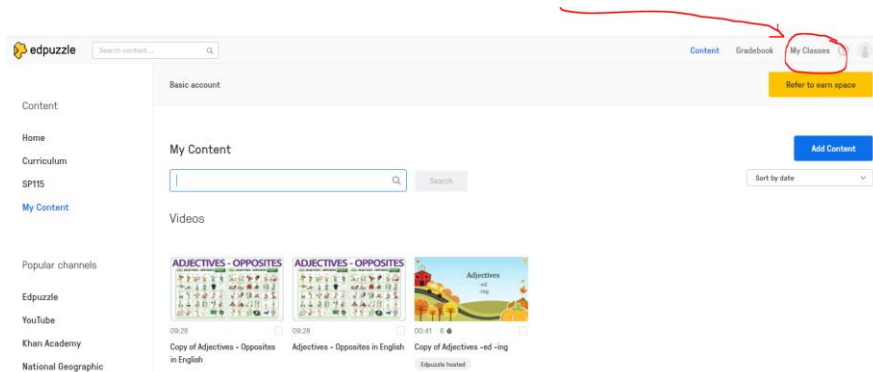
edpuzzle

Search content...

Content Gradebook My Classes

Basic account

Refer to earn space

Content

Home

Curriculum

SP115

My Content

Popular channels

Edpuzzle

YouTube

Khan Academy

National Geographic

My Content

Add Content

Search

Sort by date

Videos

ADJECTIVES - OPPOSITES

09:28

Copy of Adjectives - Opposites in English

ADJECTIVES - OPPOSITES

09:28

Adjectives - Opposites in English

Adjectives -ed -ing

00:41 6

Copy of Adjectives -ed -ing

Edpuzzle hosted